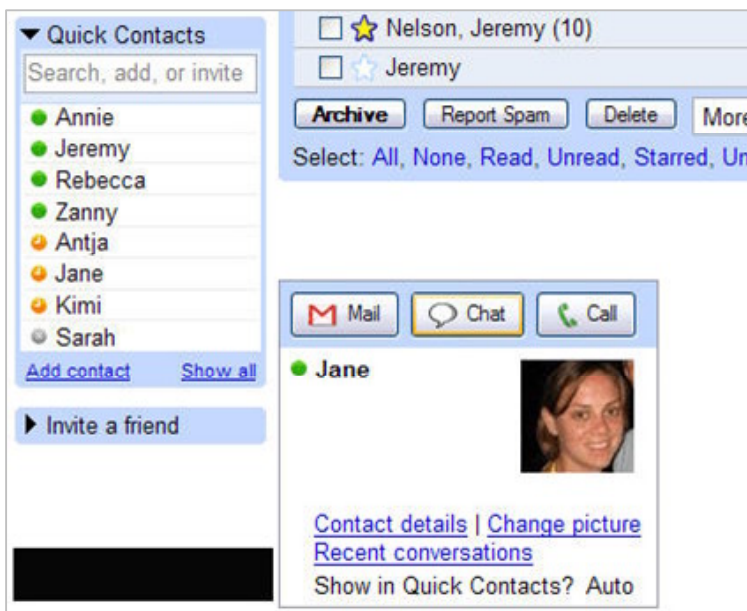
▼ Quick Contacts

Search, add, or invite

Annie
Jeremy
Rebecca
Zanny
Antja
Jane
Kimi
Sarah

Add contact   Show all

▶ Invite a friend

Nelson, Jeremy (10)
Jeremy

Archive   Report Spam   Delete   More

Select: All, None, Read, Unread, Starred, Un

Mail   Chat   Call

Jane

Contact details | Change picture
Recent conversations
Show in Quick Contacts? Auto